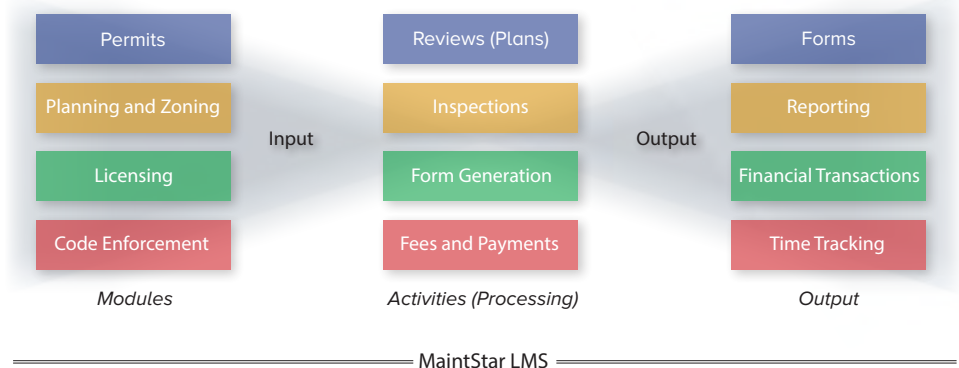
Permits

Planning and Zoning

Licensing

Code Enforcement

Modules

Input

Reviews (Plans)

Inspections

Form Generation

Fees and Payments

Activities (Processing)

Output

Forms

Reporting

Financial Transactions

Time Tracking

Output

MaintStar LMS